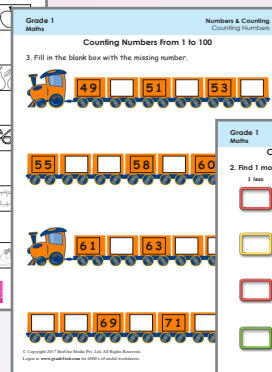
Grade 1
Maths

Numbers & Counting
Counting Numbers

Counting Numbers from 1 to 100

3. Fill in the blank box with the missing number.

49 51 53

55 58 60

61 63

69 71

© Copyright 2017 BeeOne Media Pvt. Ltd. All Rights Reserved.
Logon to www.grade1to6.com for 6000's of useful worksheets.

Grade 1
Maths

C

2. Find 1 mo

1 less